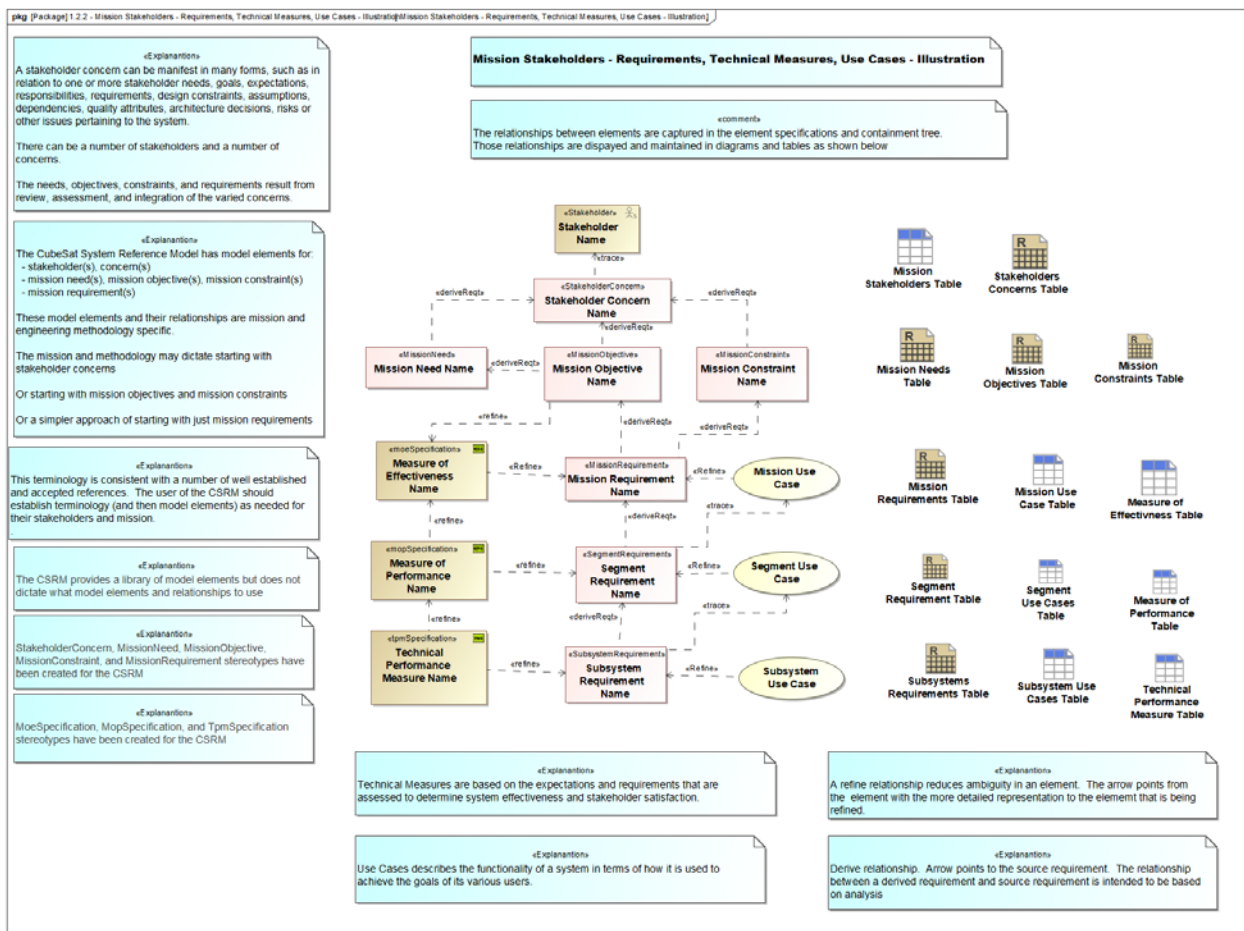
pkg [Package] 1.2.2 - Mission Stakeholders - Requirements, Technical Measures, Use Cases - Illustratio[Mission Stakeholders - Requirements, Technical Measures, Use Cases - Illustration]

«Explananton»
A stakeholder concern can be manifest in many forms, such as in relation to one or more stakeholder needs, goals, expectations, responsibilities, requirements, design constraints, assumptions, dependencies, quality attributes, architecture decisions, risks or other issues pertaining to the system.

There can be a number of stakeholders and a number of concerns.

The needs, objectives, constraints, and requirements result from review, assessment, and integration of the varied concerns.

«Explananton»
The CubeSat System Reference Model has model elements for:
- stakeholder(s), concern(s)
- mission need(s), mission objective(s), mission constraint(s)
- mission requirement(s)

These model elements and their relationships are mission and engineering methodology specific.

The mission and methodology may dictate starting with stakeholder concerns

Or starting with mission objectives and mission constraints

Or a simpler approach of starting with just mission requirements

«Explananton»
This terminology is consistent with a number of well established and accepted references. The user of the CSRM should establish terminology (and then model elements) as needed for their stakeholders and mission.

«Explananton»
The CSRM provides a library of model elements but does not dictate what model elements and relationships to use

«Explananton»
StakeholderConcern, MissionNeed, MissionObjective, MissionConstraint, and MissionRequirement stereotypes have been created for the CSRM

«Explananton»
MoeSpecification, MopSpecification, and TpmSpecification stereotypes have been created for the CSRM

Mission Stakeholders - Requirements, Technical Measures, Use Cases - Illustration

«comment»
The relationships between elements are captured in the element specifications and containment tree. Those relationships are dispayed and maintained in diagrams and tables as shown below

«Stakeholder»
Stakeholder Name

«trace»

«StakeholderConcern»
Stakeholder Concern Name

«deriveReqt»
«deriveReqt»
«deriveReqt»
«deriveReqt»

«MissionNeed»
Mission Need Name

«MissionObjective»
Mission Objective Name

«MissionConstraint»
Mission Constraint Name

«refine»
«deriveReqt»
«deriveReqt»

«moeSpecification»
Measure of Effectiveness Name

«Refine»

«MissionRequirement»
Mission Requirement Name

«Refine»

Mission Use Case

«trace»
«refine»
«deriveReqt»

«mopSpecification»
Measure of Performance Name

«refine»

«SegmentRequirement»
Segment Requirement Name

«Refine»

Segment Use Case

«trace»
«refine»
«deriveReqt»

«tpmSpecification»
Technical Performance Measure Name

«refine»

«SubsystemRequirement»
Subsystem Requirement Name

«Refine»

Subsystem Use Case

Mission Stakeholders Table

Stakeholders Concerns Table

Mission Needs Table

Mission Objectives Table

Mission Constraints Table

Mission Requirements Table

Mission Use Case Table

Measure of Effectivness Table

Segment Requirement Table

Segment Use Cases Table

Measure of Performance Table

Subsystems Requirements Table

Subsystem Use Cases Table

Technical Performance Measure Table

«Explananton»
Technical Measures are based on the expectations and requirements that are assessed to determine system effectiveness and stakeholder satisfaction.

«Explananton»
A refine relationship reduces ambiguity in an element. The arrow points from the element with the more detailed representation to the elememt that is being refined.

«Explananton»
Use Cases describes the functionality of a system in terms of how it is used to achieve the goals of its various users.

«Explananton»
Derive relationship. Arrow points to the source requirement. The relationship between a derived requirement and source requirement is intended to be based on analysis